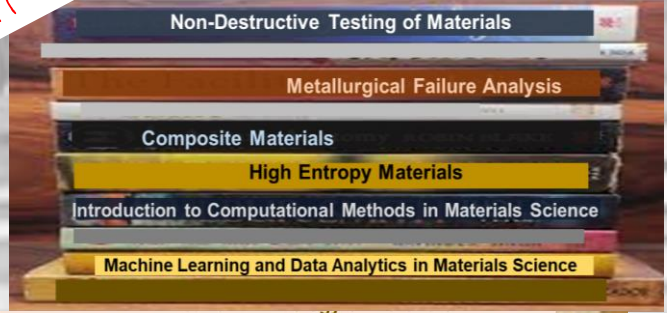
Non-Destructive Testing of Materials

Metallurgical Failure Analysis

Composite Materials

High Entropy Materials

Introduction to Computational Methods in Materials Science

Machine Learning and Data Analytics in Materials Science